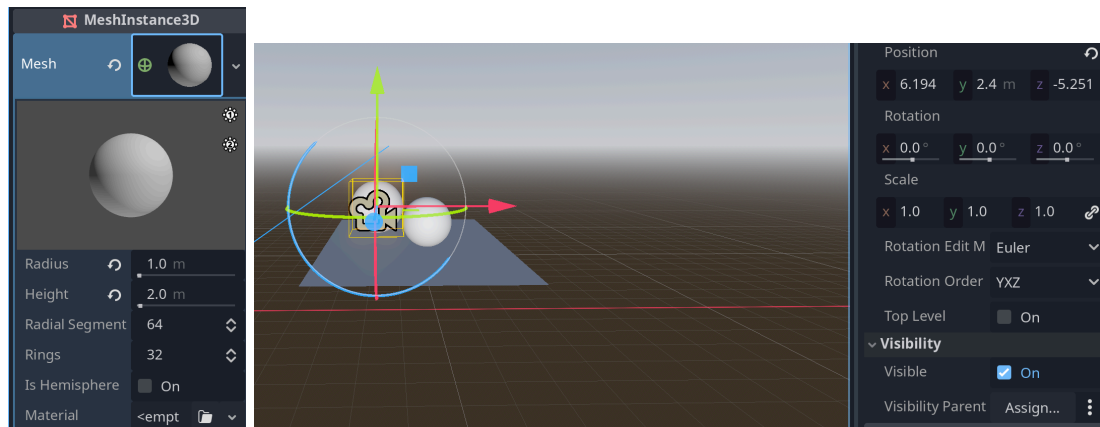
MeshInstance3D

Mesh

Radius 1.0 m
Height 2.0 m
Radial Segment 64
Rings 32
Is Hemisphere On
Material <empt

Position
x 6.194 y 2.4 m z -5.251
Rotation
x 0.0 ° y 0.0 ° z 0.0 °
Scale
x 1.0 y 1.0 z 1.0
Rotation Edit M Euler
Rotation Order YXZ
Top Level On
Visibility
Visible On
Visibility Parent Assign...